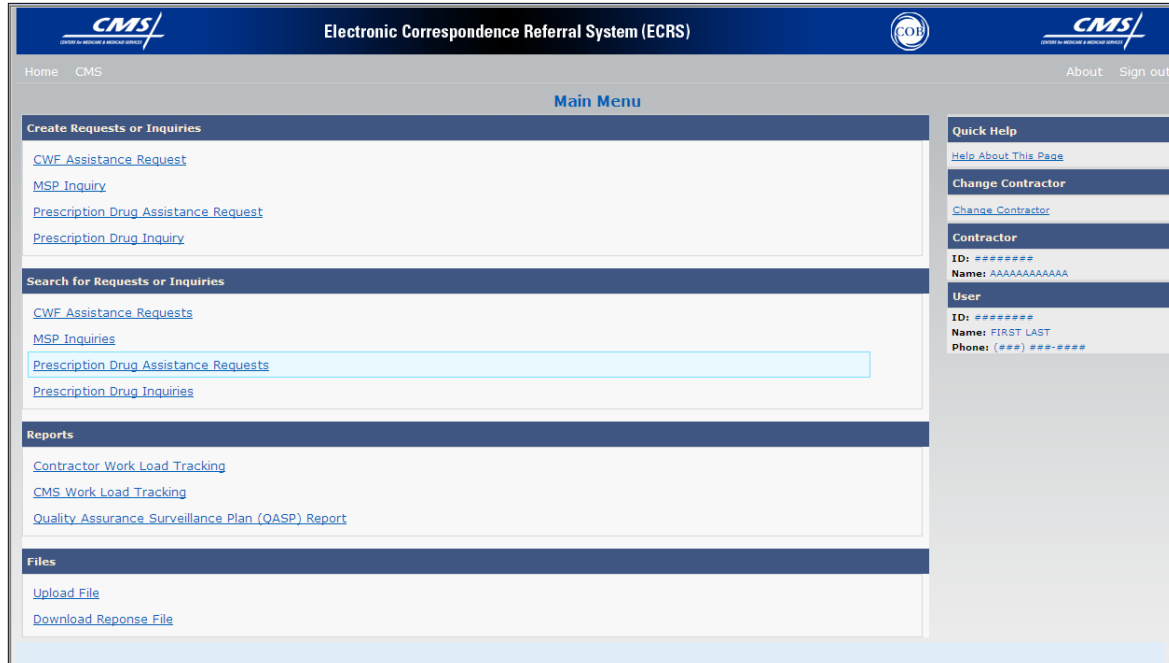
CMS
CENTERS FOR MEDICARE & MEDICAID SERVICES

Electronic Correspondence Referral System (ECRS)

COB

CMS
CENTERS FOR MEDICARE & MEDICAID SERVICES

Home CMS

About Sign out

Main Menu

Create Requests or Inquiries

CWF Assistance Request

MSP Inquiry

Prescription Drug Assistance Request

Prescription Drug Inquiry

Search for Requests or Inquiries

CWF Assistance Requests

MSP Inquiries

Prescription Drug Assistance Requests

Prescription Drug Inquiries

Reports

Contractor Work Load Tracking

CMS Work Load Tracking

Quality Assurance Surveillance Plan (QASP) Report

Files

Upload File

Download Reponse File

Quick Help

Help About This Page

Change Contractor

Change Contractor

Contractor

ID: ########
Name: AAAAAAAAAAAA

User

ID: ########
Name: FIRST LAST
Phone: (###) ###-####